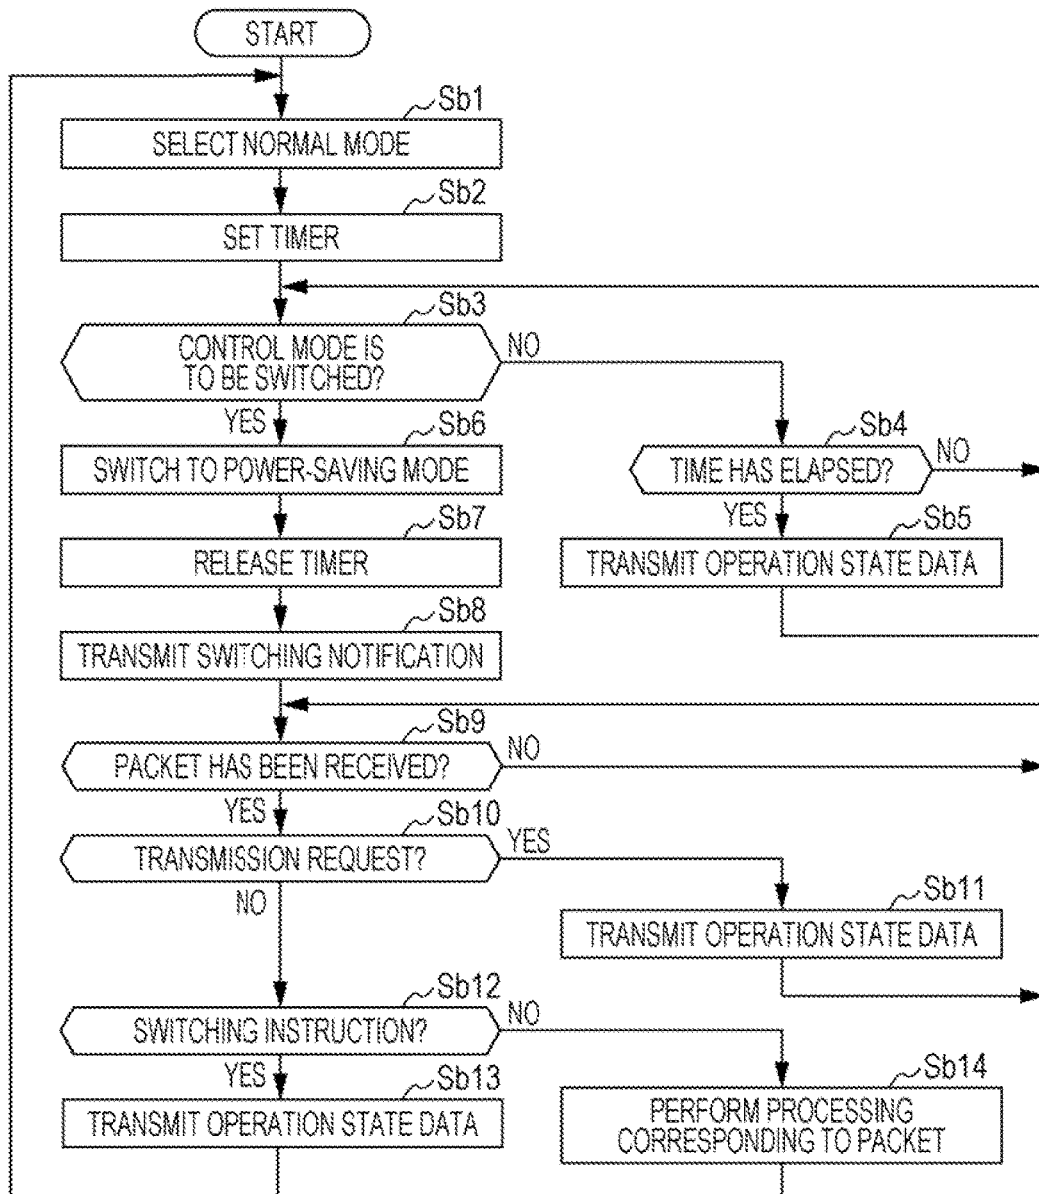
START

Sb1
SELECT NORMAL MODE

Sb2
SET TIMER

Sb3
CONTROL MODE IS TO BE SWITCHED?
NO
YES

Sb4
TIME HAS ELAPSED?
NO
YES

Sb5
TRANSMIT OPERATION STATE DATA

Sb6
SWITCH TO POWER-SAVING MODE

Sb7
RELEASE TIMER

Sb8
TRANSMIT SWITCHING NOTIFICATION

Sb9
PACKET HAS BEEN RECEIVED?
NO
YES

Sb10
TRANSMISSION REQUEST?
YES
NO

Sb11
TRANSMIT OPERATION STATE DATA

Sb12
SWITCHING INSTRUCTION?
NO
YES

Sb13
TRANSMIT OPERATION STATE DATA

Sb14
PERFORM PROCESSING CORRESPONDING TO PACKET